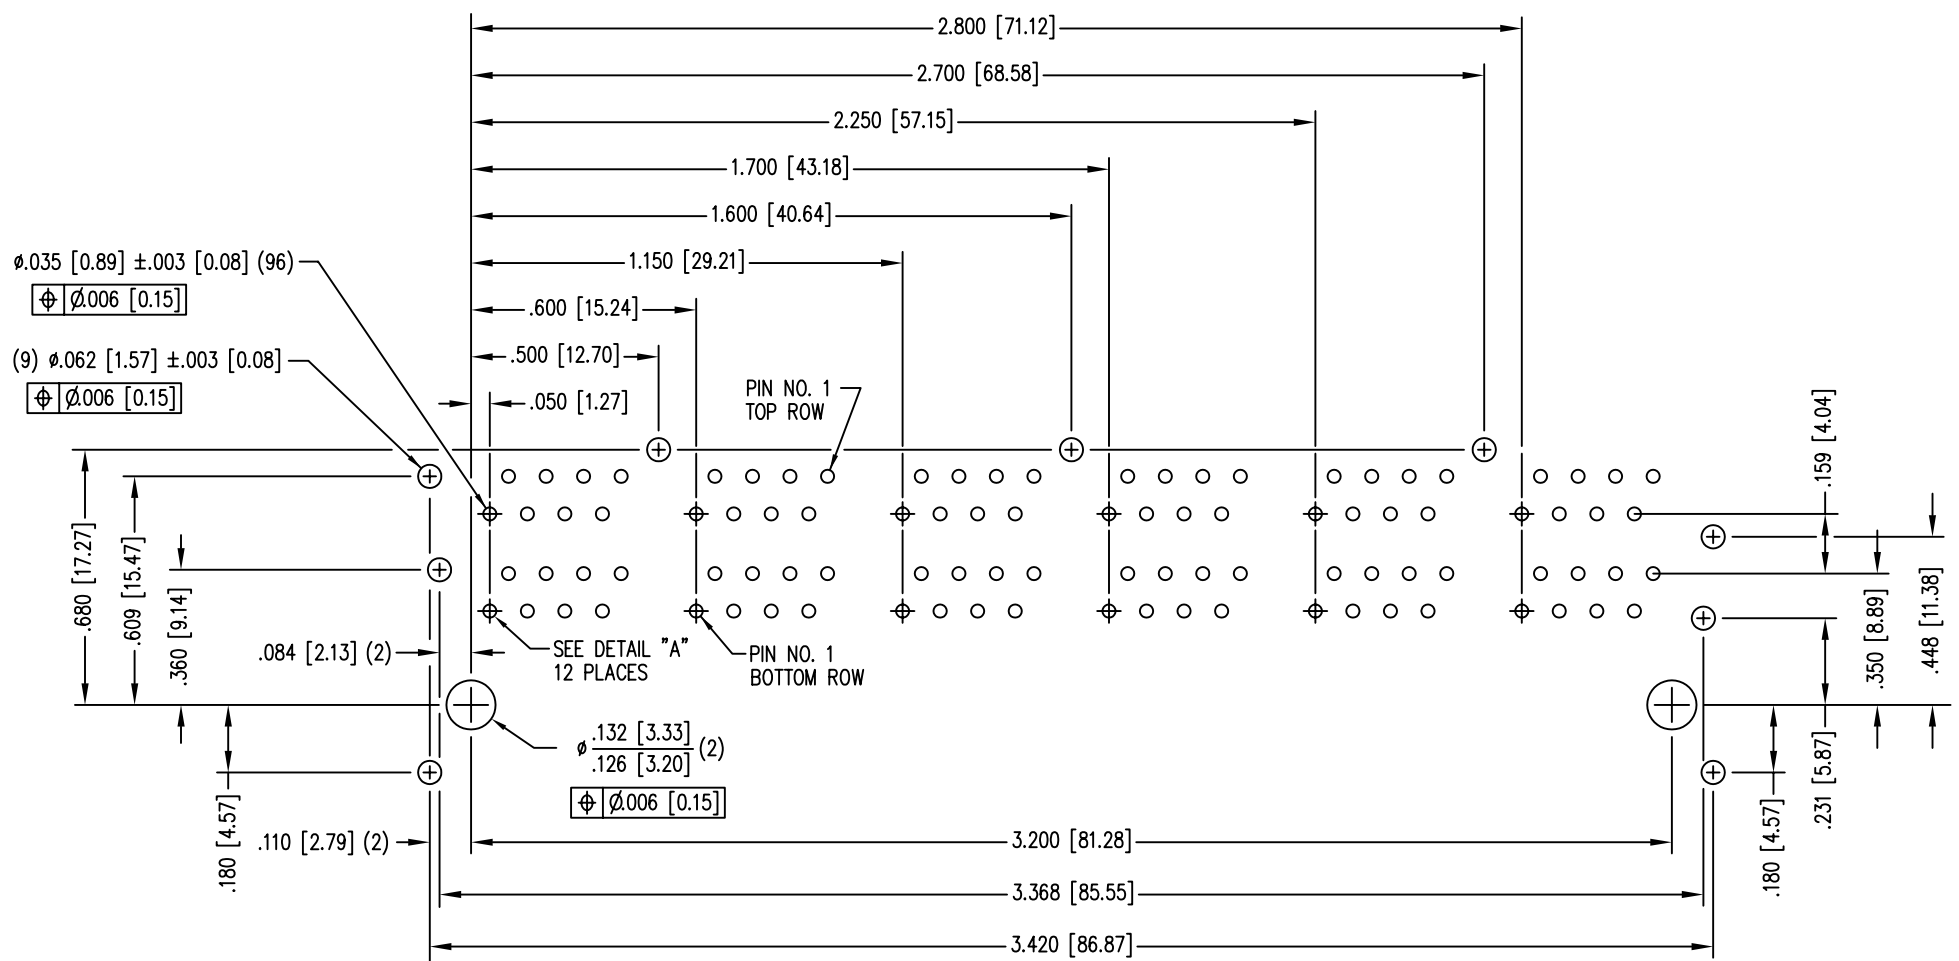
2.800 [71.12]

2.700 [68.58]

2.250 [57.15]

1.700 [43.18]

1.600 [40.64]

1.150 [29.21]

.600 [15.24]

.500 [12.70]

.050 [1.27]

ø.035 [0.89] ±.003 [0.08] (96)

| $\oplus$ | Ø.006 [0.15] |
|---|---|

(9) ø.062 [1.57] ±.003 [0.08]

| $\oplus$ | Ø.006 [0.15] |
|---|---|

PIN NO. 1
TOP ROW

.159 [4.04]

.680 [17.27]

.609 [15.47]

.360 [9.14]

.084 [2.13] (2)

SEE DETAIL "A"
12 PLACES

PIN NO. 1
BOTTOM ROW

.350 [8.89]

.448 [11.38]

ø $\frac{.132\ [3.33]}{.126\ [3.20]}$ (2)

| $\oplus$ | Ø.006 [0.15] |
|---|---|

.231 [5.87]

.180 [4.57]

.110 [2.79] (2)

3.200 [81.28]

.180 [4.57]

3.368 [85.55]

3.420 [86.87]